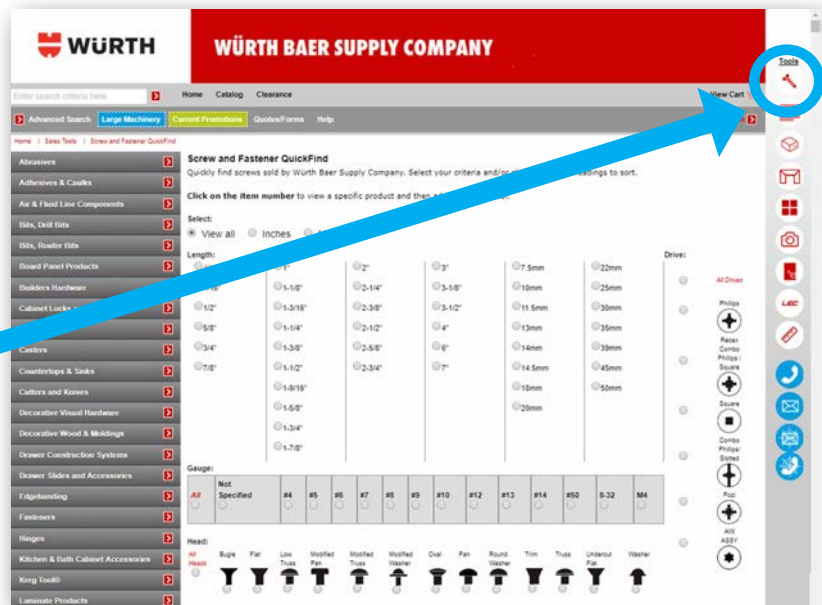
WÜRTH

WÜRTH BAER SUPPLY COMPANY

Tools

Enter search criteria here

Home Catalog Clearance

View Cart

Advanced Search Large Machinery Current Promotions Quotes/Forms Help

Home | Sales Tools | Screw and Fastener QuickFind

Abrasives
Adhesives & Caulks
Air & Fluid Line Components
Bits, Drill Bits
Bits, Router Bits
Board Panel Products
Builders Hardware
Cabinet Locks
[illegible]
Casters
Countertops & Sinks
Cutters and Knives
Decorative Visual Hardware
Decorative Wood & Moldings
Drawer Construction Systems
Drawer Slides and Accessories
Edgebanding
Fasteners
Hinges
Kitchen & Bath Cabinet Accessories
Kreg Tool®
Laminate Products

Screw and Fastener QuickFind

Quickly find screws sold by Würth Baer Supply Company. Select your criteria and/or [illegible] headings to sort.

Click on the item number to view a specific product and then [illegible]

Select:
View all Inches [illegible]

Length:

| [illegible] | 1" | 2" | 3" | 7.5mm | 22mm |
|---|---|---|---|---|---|
| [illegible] | 1-1/8" | 2-1/4" | 3-1/8" | 10mm | 25mm |
| 1/2" | 1-3/16" | 2-3/8" | 3-1/2" | 11.5mm | 30mm |
| 5/8" | 1-1/4" | 2-1/2" | 4" | 13mm | 35mm |
| 3/4" | 1-3/8" | 2-5/8" | 6" | 14mm | 39mm |
| 7/8" | 1-1/2" | 2-3/4" | 7" | 14.5mm | 45mm |
| | 1-9/16" | | | 16mm | 50mm |
| | 1-5/8" | | | 20mm | |
| | 1-3/4" | | | | |
| | 1-7/8" | | | | |

Drive:
All Drives
Phillips
Recex Combo Phillips / Square
Square
Combo Phillips/ Slotted
Pozi
AIW ASSY

Gauge:

| All | Not Specified | #4 | #5 | #6 | #7 | #8 | #9 | #10 | #12 | #13 | #14 | #50 | 8-32 | M4 |
|---|---|---|---|---|---|---|---|---|---|---|---|---|---|---|

Head:
All Heads Bugle Flat Low Truss Modified Pan Modified Truss Modified Washer Oval Pan Round Washer Trim Truss Undercut Flat Washer